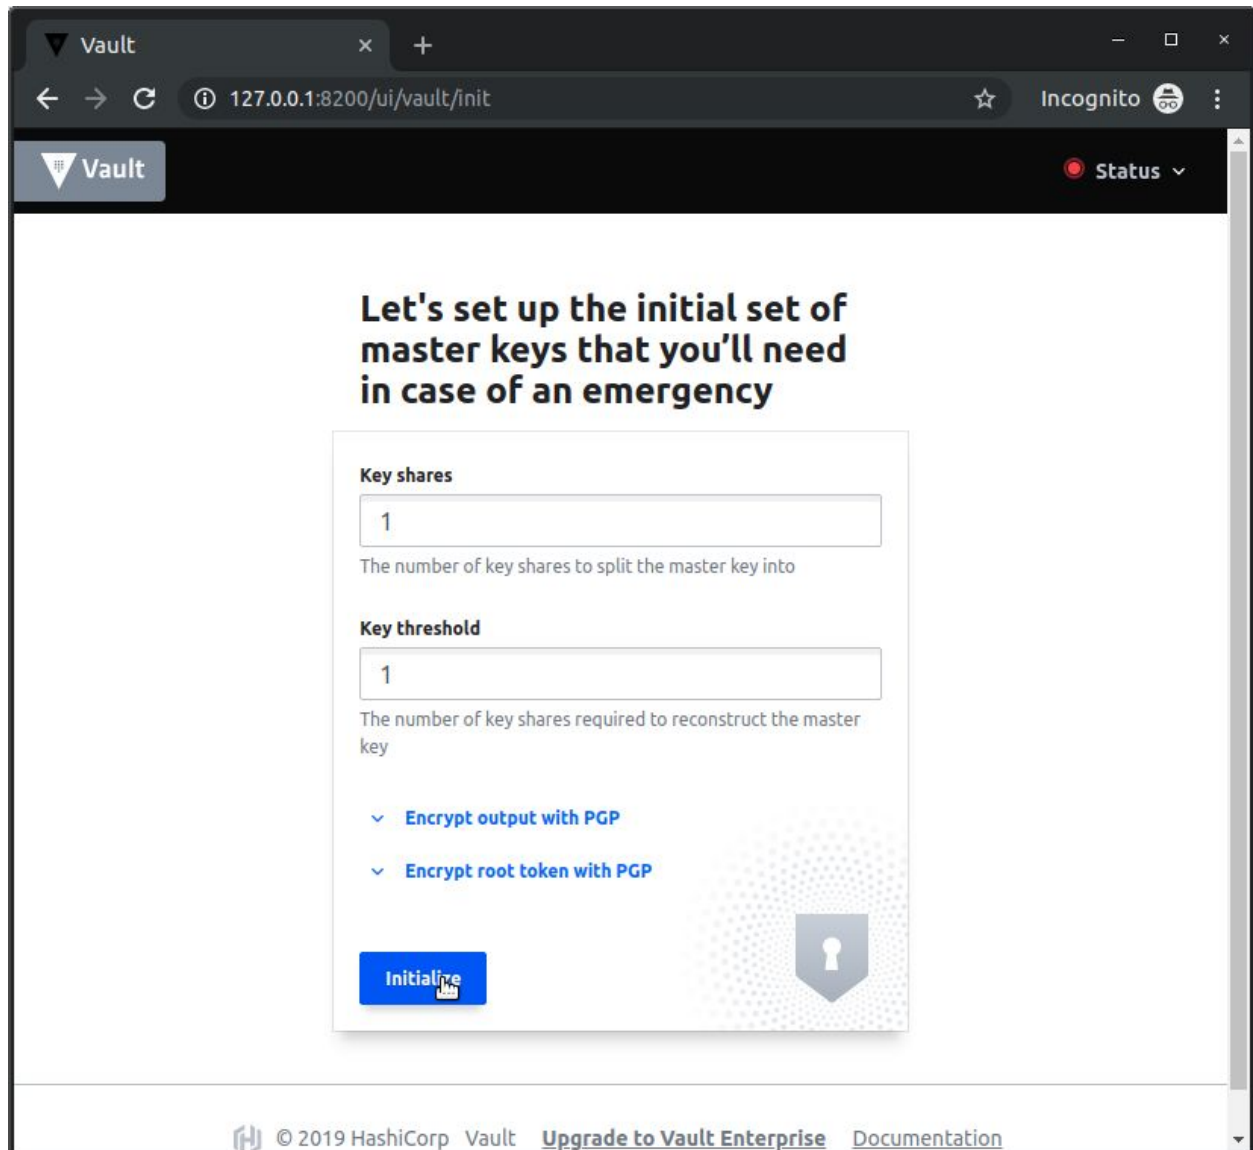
Vault
127.0.0.1:8200/ui/vault/init
Incognito

Vault
Status

Let's set up the initial set of master keys that you'll need in case of an emergency

Key shares
1
The number of key shares to split the master key into

Key threshold
1
The number of key shares required to reconstruct the master key

Encrypt output with PGP

Encrypt root token with PGP

Initialize

© 2019 HashiCorp Vault Upgrade to Vault Enterprise Documentation